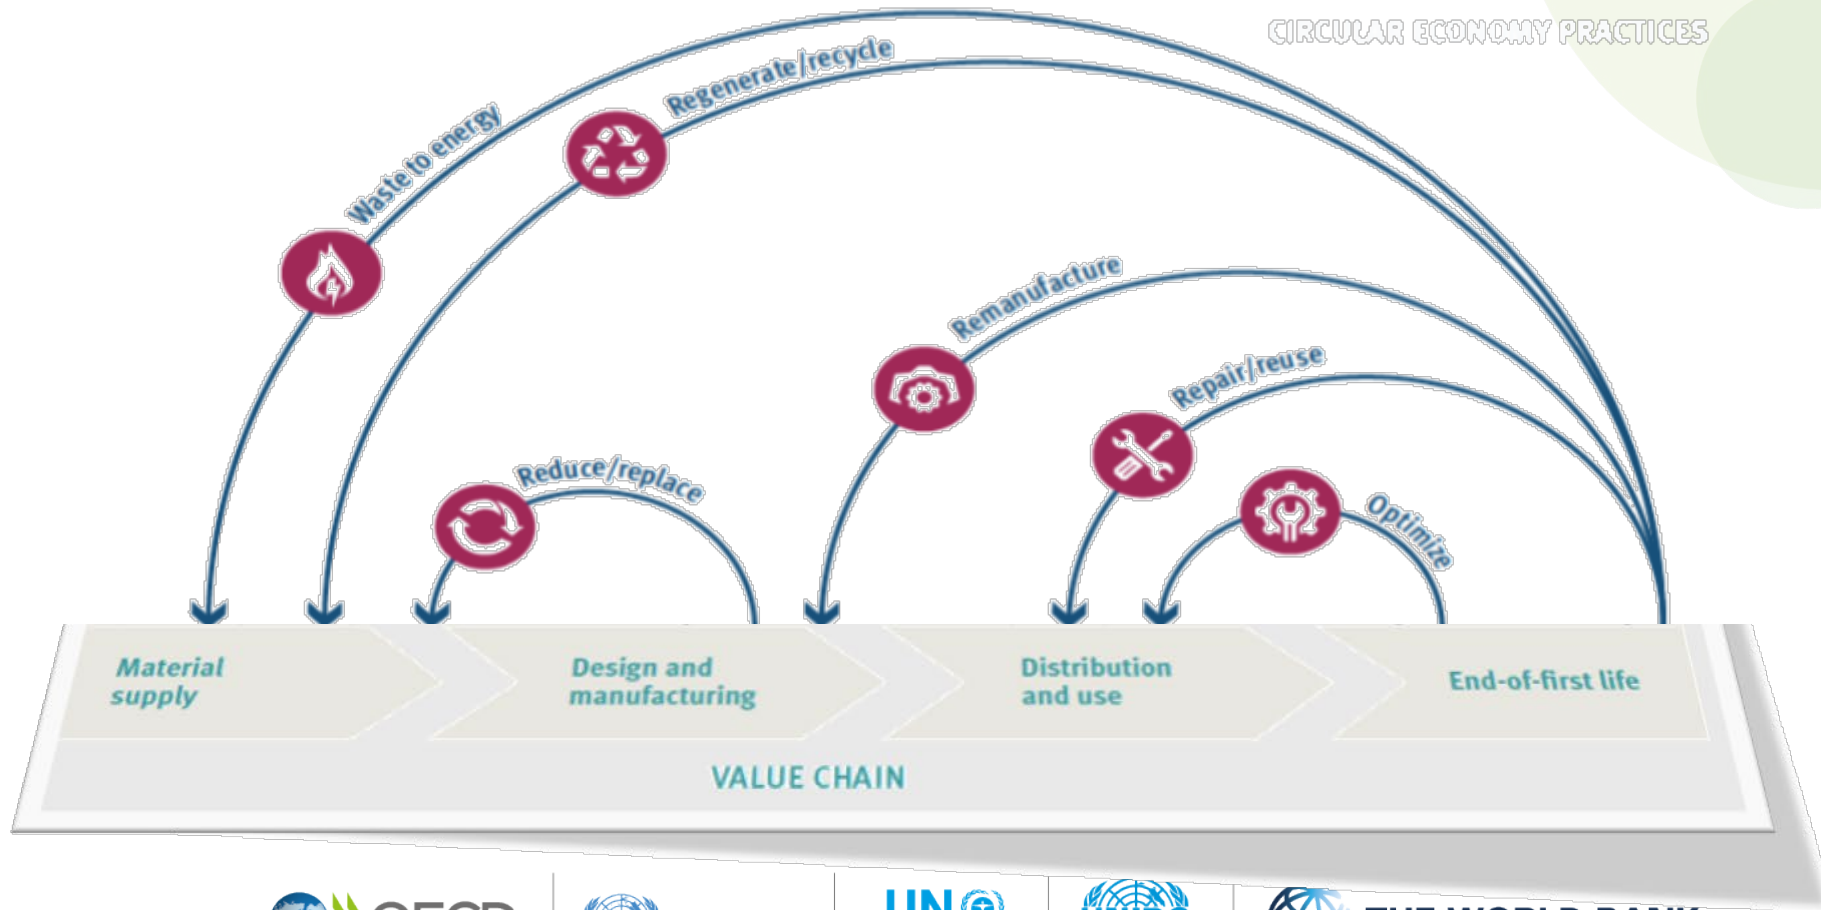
CIRCULAR ECONOMY PRACTICES

Waste to energy

Regenerate/recycle

Remanufacture

Repair/reuse

Reduce/replace

Optimize

Material supply

Design and manufacturing

Distribution and use

End-of-first life

VALUE CHAIN

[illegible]